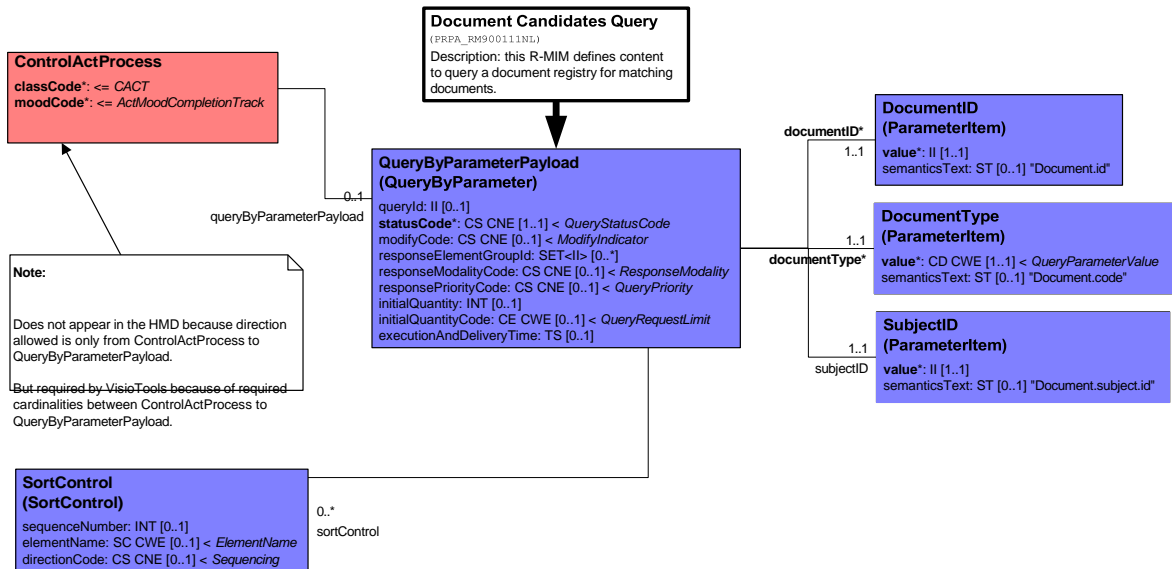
Document Candidates Query
(PRPA_RM900111NL)
Description: this R-MIM defines content to query a document registry for matching documents.

ControlActProcess
classCode*: <= CACT
moodCode*: <= ActMoodCompletionTrack

0..1
queryByParameterPayload

QueryByParameterPayload
(QueryByParameter)
queryId: II [0..1]
statusCode*: CS CNE [1..1] < QueryStatusCode
modifyCode: CS CNE [0..1] < ModifyIndicator
responseElementGroupId: SET<II> [0..*]
responseModalityCode: CS CNE [0..1] < ResponseModality
responsePriorityCode: CS CNE [0..1] < QueryPriority
initialQuantity: INT [0..1]
initialQuantityCode: CE CWE [0..1] < QueryRequestLimit
executionAndDeliveryTime: TS [0..1]

documentID*
1..1

DocumentID
(ParameterItem)
value*: II [1..1]
semanticsText: ST [0..1] "Document.id"

1..1
documentType*

DocumentType
(ParameterItem)
value*: CD CWE [1..1] < QueryParameterValue
semanticsText: ST [0..1] "Document.code"

1..1
subjectID

SubjectID
(ParameterItem)
value*: II [1..1]
semanticsText: ST [0..1] "Document.subject.id"

Note:

Does not appear in the HMD because direction allowed is only from ControlActProcess to QueryByParameterPayload.

But required by VisioTools because of required cardinalities between ControlActProcess to QueryByParameterPayload.

SortControl
(SortControl)
sequenceNumber: INT [0..1]
elementName: SC CWE [0..1] < ElementName
directionCode: CS CNE [0..1] < Sequencing

0..*
sortControl